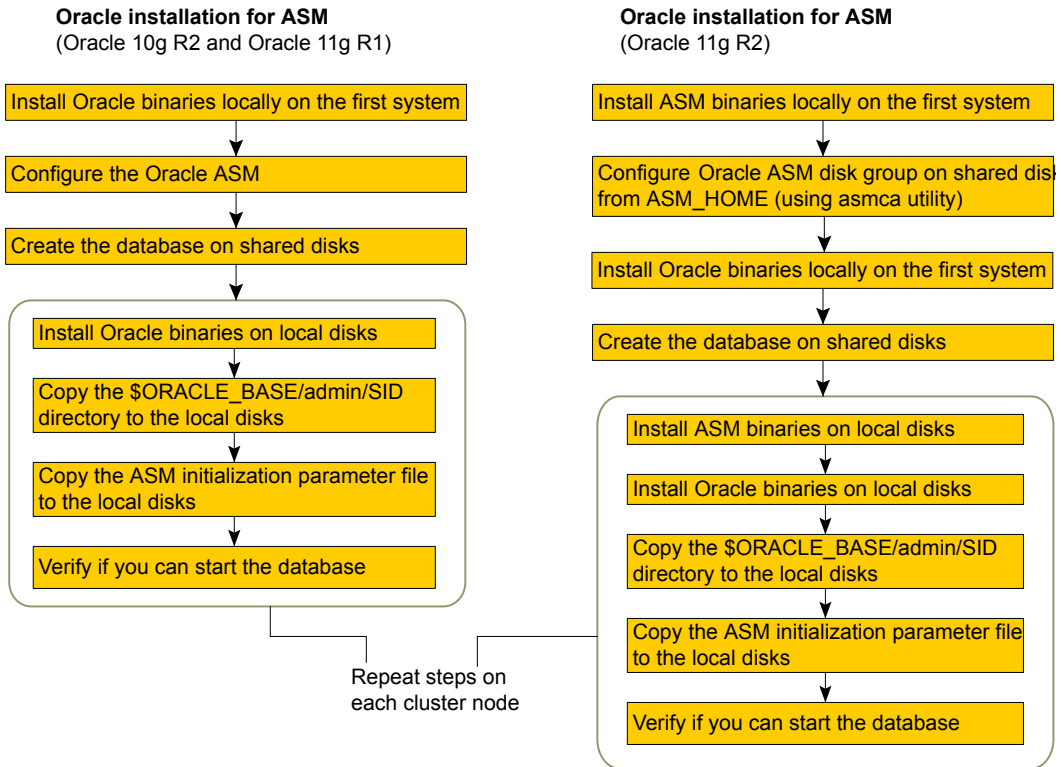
**Oracle installation for ASM**
(Oracle 10g R2 and Oracle 11g R1)

Install Oracle binaries locally on the first system

Configure the Oracle ASM

Create the database on shared disks

Install Oracle binaries on local disks

Copy the $ORACLE_BASE/admin/SID directory to the local disks

Copy the ASM initialization parameter file to the local disks

Verify if you can start the database

**Oracle installation for ASM**
(Oracle 11g R2)

Install ASM binaries locally on the first system

Configure Oracle ASM disk group on shared disk from ASM_HOME (using asmca utility)

Install Oracle binaries locally on the first system

Create the database on shared disks

Install ASM binaries on local disks

Install Oracle binaries on local disks

Copy the $ORACLE_BASE/admin/SID directory to the local disks

Copy the ASM initialization parameter file to the local disks

Verify if you can start the database

Repeat steps on each cluster node